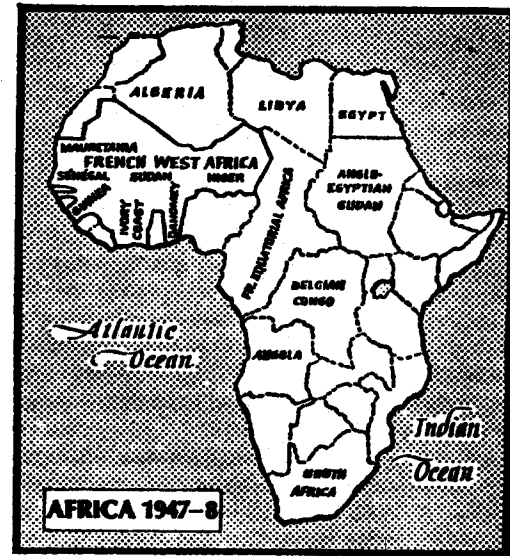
ALGERIA
LIBYA
EGYPT
MAURETANIA
FRENCH WEST AFRICA
SÉNÉGAL
SUDAN
NIGER
GUINEE
IVORY COAST
DAHOMEY
ANGLO-EGYPTIAN SUDAN
FR. EQUATORIAL AFRICA
BELGIAN CONGO
Atlantic Ocean
ANGOLA
Indian Ocean
SOUTH AFRICA
AFRICA 1947–8